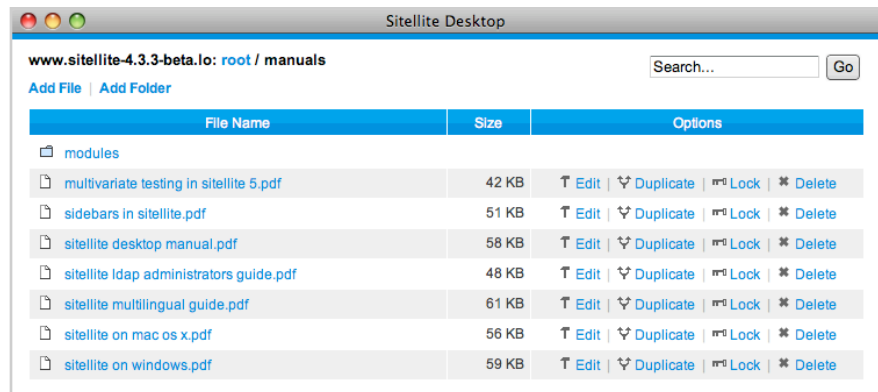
Sitellite Desktop

www.sitellite-4.3.3-beta.lo: root / manuals

Search... Go

Add File | Add Folder

| File Name | Size | Options |
|---|---|---|
| modules | | |
| multivariate testing in sitellite 5.pdf | 42 KB | Edit \| Duplicate \| Lock \| Delete |
| sidebars in sitellite.pdf | 51 KB | Edit \| Duplicate \| Lock \| Delete |
| sitellite desktop manual.pdf | 58 KB | Edit \| Duplicate \| Lock \| Delete |
| sitellite ldap administrators guide.pdf | 48 KB | Edit \| Duplicate \| Lock \| Delete |
| sitellite multilingual guide.pdf | 61 KB | Edit \| Duplicate \| Lock \| Delete |
| sitellite on mac os x.pdf | 56 KB | Edit \| Duplicate \| Lock \| Delete |
| sitellite on windows.pdf | 59 KB | Edit \| Duplicate \| Lock \| Delete |